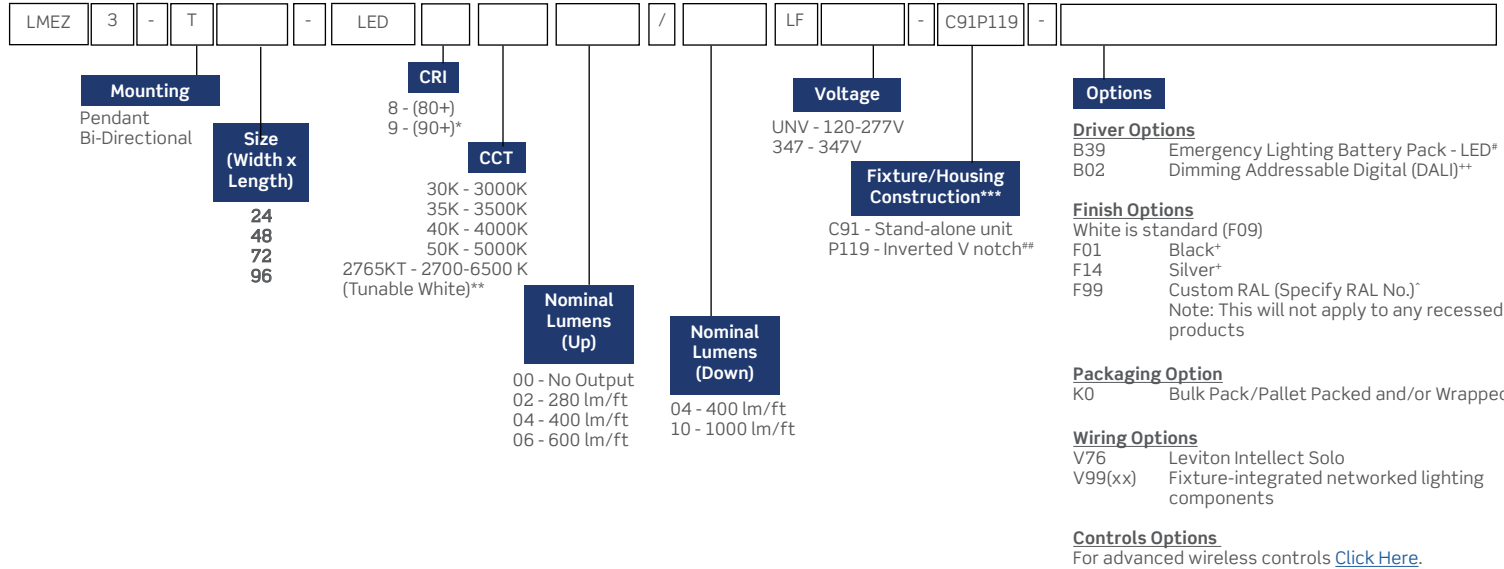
LMEZ | 3 | - | T | | - | LED | | | | / | | LF | | - | C91P119 | - |

Mounting
Pendant
Bi-Directional

Size (Width x Length)
24
48
72
96

CRI
8 - (80+)
9 - (90+)*

CCT
30K - 3000K
35K - 3500K
40K - 4000K
50K - 5000K
2765KT - 2700-6500 K (Tunable White)**

Nominal Lumens (Up)
00 - No Output
02 - 280 lm/ft
04 - 400 lm/ft
06 - 600 lm/ft

Nominal Lumens (Down)
04 - 400 lm/ft
10 - 1000 lm/ft

Voltage
UNV - 120-277V
347 - 347V

Fixture/Housing Construction***
C91 - Stand-alone unit
P119 - Inverted V notch##

Options

Driver Options
B39 Emergency Lighting Battery Pack - LED#
B02 Dimming Addressable Digital (DALI)++

Finish Options
White is standard (F09)
F01 Black+
F14 Silver+
F99 Custom RAL (Specify RAL No.)^
Note: This will not apply to any recessed products

Packaging Option
K0 Bulk Pack/Pallet Packed and/or Wrapped

Wiring Options
V76 Leviton Intellect Solo
V99(xx) Fixture-integrated networked lighting components

Controls Options
For advanced wireless controls Click Here.